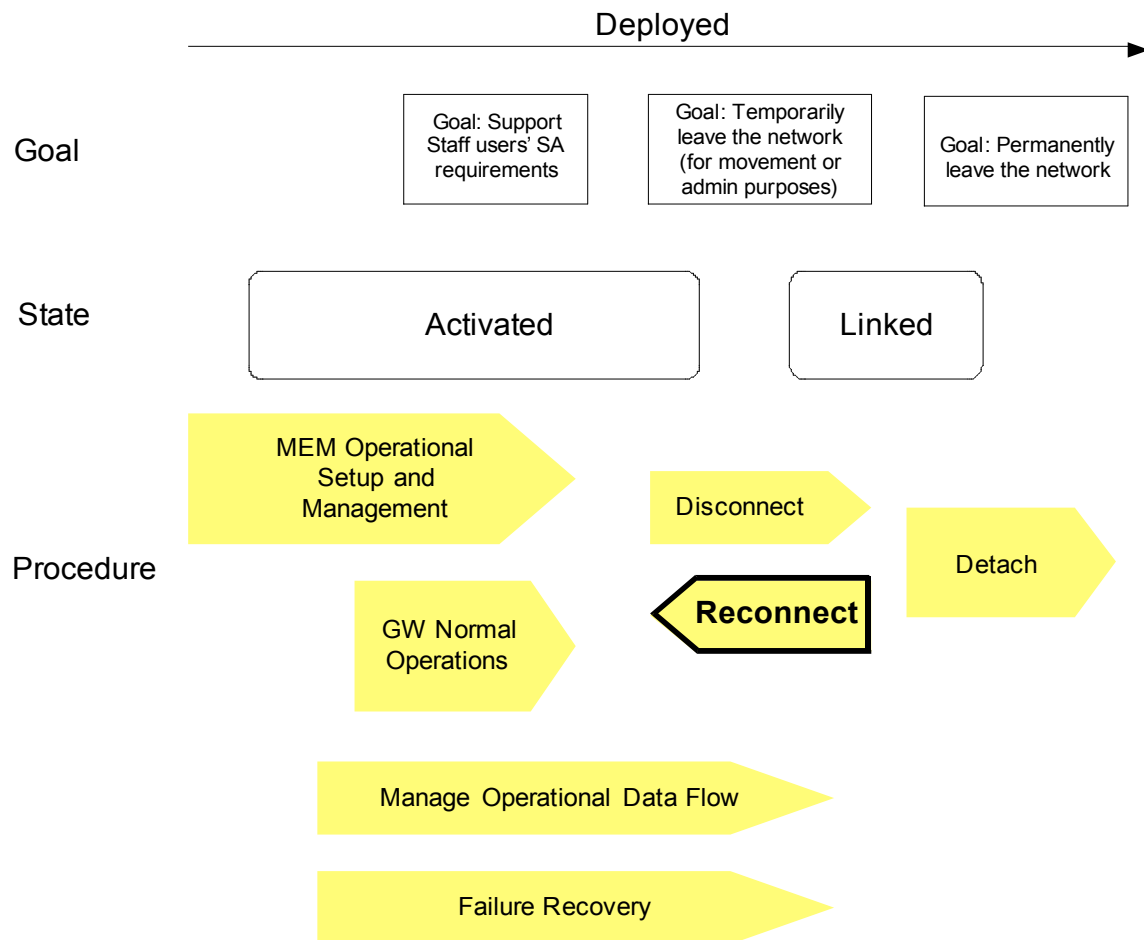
Deployed

Goal

Goal: Support Staff users' SA requirements

Goal: Temporarily leave the network (for movement or admin purposes)

Goal: Permanently leave the network

State

Activated

Linked

Procedure

MEM Operational Setup and Management

Disconnect

Detach

GW Normal Operations

Reconnect

Manage Operational Data Flow

Failure Recovery